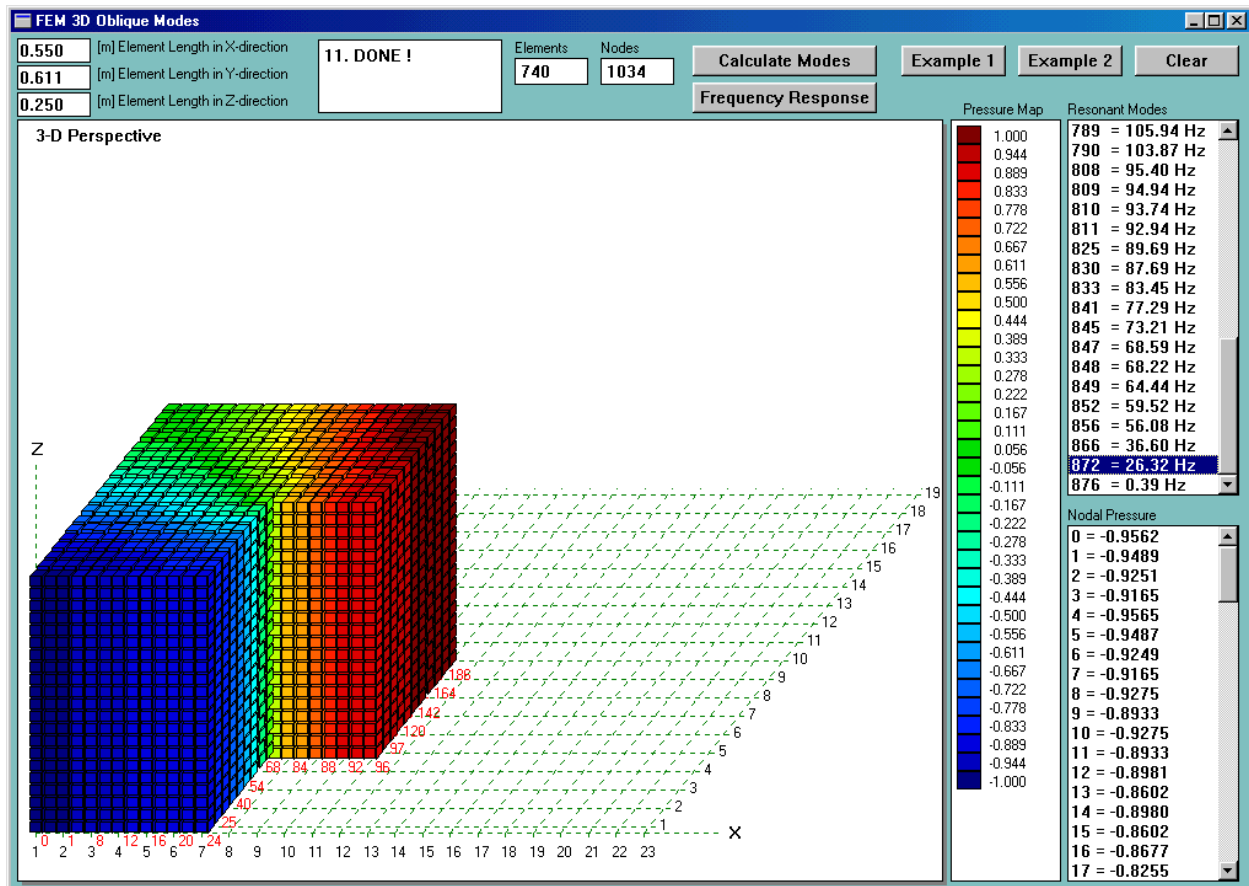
FEM 3D Oblique Modes

0.550 [m] Element Length in X-direction
0.611 [m] Element Length in Y-direction
0.250 [m] Element Length in Z-direction

11. DONE !

Elements
740

Nodes
1034

Calculate Modes

Frequency Response

Example 1

Example 2

Clear

3-D Perspective

Z

X

19
18
17
16
15
14
13
12
11
10
9
8
7
6
5
4
3
2
1

188
164
142
120
97
68 84 88 92 96
54
40
25
0 1 8 12 16 20 24

1 2 3 4 5 6 7 8 9 10 11 12 13 14 15 16 17 18 19 20 21 22 23

Pressure Map
1.000
0.944
0.889
0.833
0.778
0.722
0.667
0.611
0.556
0.500
0.444
0.389
0.333
0.278
0.222
0.167
0.111
0.056
-0.056
-0.111
-0.167
-0.222
-0.278
-0.333
-0.389
-0.444
-0.500
-0.556
-0.611
-0.667
-0.722
-0.778
-0.833
-0.889
-0.944
-1.000

Resonant Modes
789 = 105.94 Hz
790 = 103.87 Hz
808 = 95.40 Hz
809 = 94.94 Hz
810 = 93.74 Hz
811 = 92.94 Hz
825 = 89.69 Hz
830 = 87.69 Hz
833 = 83.45 Hz
841 = 77.29 Hz
845 = 73.21 Hz
847 = 68.59 Hz
848 = 68.22 Hz
849 = 64.44 Hz
852 = 59.52 Hz
856 = 56.08 Hz
866 = 36.60 Hz
872 = 26.32 Hz
876 = 0.39 Hz

Nodal Pressure
0 = -0.9562
1 = -0.9489
2 = -0.9251
3 = -0.9165
4 = -0.9565
5 = -0.9487
6 = -0.9249
7 = -0.9165
8 = -0.9275
9 = -0.8933
10 = -0.9275
11 = -0.8933
12 = -0.8981
13 = -0.8602
14 = -0.8980
15 = -0.8602
16 = -0.8677
17 = -0.8255